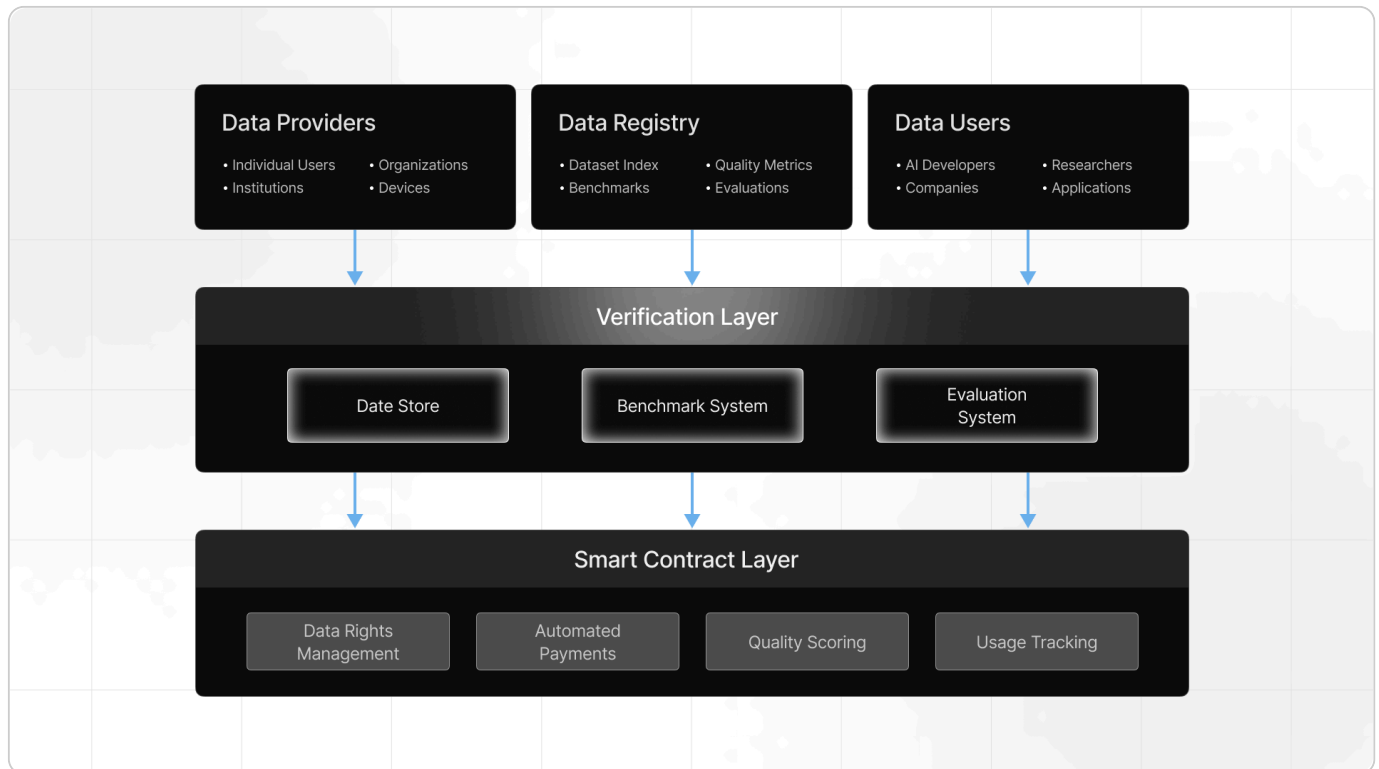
Data Providers
• Individual Users • Organizations
• Institutions • Devices

Data Registry
• Dataset Index • Quality Metrics
• Benchmarks • Evaluations

Data Users
• AI Developers • Researchers
• Companies • Applications

Verification Layer

Date Store

Benchmark System

Evaluation System

Smart Contract Layer

Data Rights Management

Automated Payments

Quality Scoring

Usage Tracking